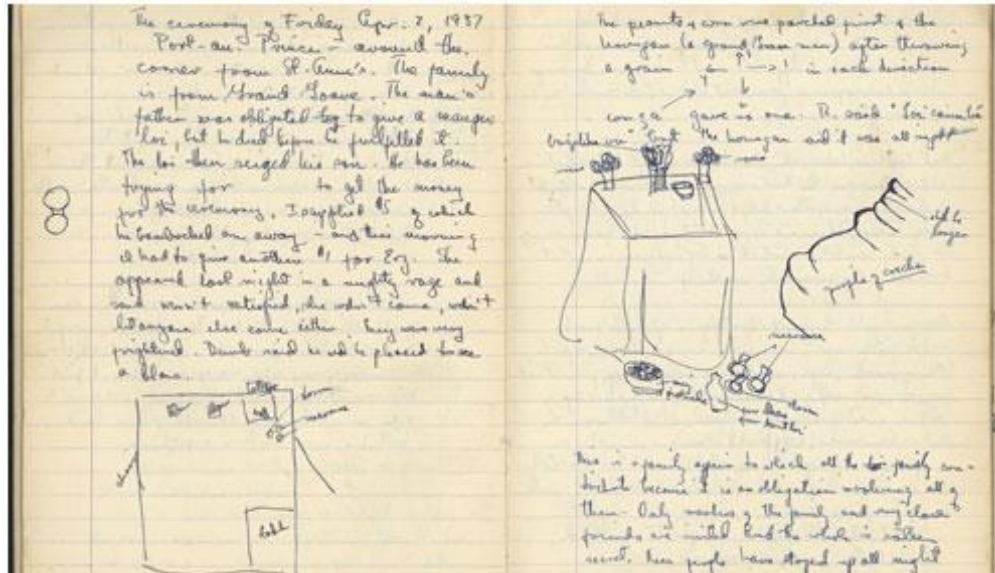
The ceremony of Friday Apr. 2, 1937

Port-au-Prince – around the corner from St. Anne's. The family is from Grand Goave. The man's father was obligated to give a mangé loa, but he died before he fulfilled it. The loa then seized his son. He has been trying for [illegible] to get the money for the ceremony. I supplied $5 of which he bamboched away – and this morning I had to give another $1 for 2 oz. The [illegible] appeared last night in a mighty rage and said wasn't satisfied, she wasn't come, wasn't houngan else come either. They were very frightened. Dumb said he would be pleased to see a blanc.

table
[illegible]
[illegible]
table
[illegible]

The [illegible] came was parched point of the houngan (a grand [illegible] man) after throwing a grain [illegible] in each direction

conga
gave is one. R. said "Loi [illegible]"
frightens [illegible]
the houngan said it was all right

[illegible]

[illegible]
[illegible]
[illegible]
people of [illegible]

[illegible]

This is a family affair to which all the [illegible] family contribute because it is an obligation involving all of them. Only members of the family and very close friends are invited and the whole is rather secret. These people have stayed up all night